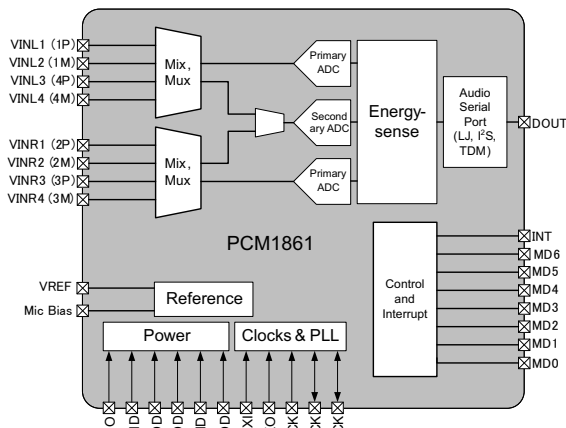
VINL1 (1P)
VINL2 (1M)
VINL3 (4P)
VINL4 (4M)
VINR1 (2P)
VINR2 (2M)
VINR3 (3P)
VINR4 (3M)

Mix, Mux
Mix, Mux

Primary ADC
Second ary ADC
Primary ADC

Energy-sense

Audio Serial Port (LJ, I$^2$S, TDM)

DOUT

PCM1861

INT
MD6
MD5
MD4
MD3
MD2
MD1
MD0

Control and Interrupt

VREF
Mic Bias

Reference

Power
Clocks & PLL